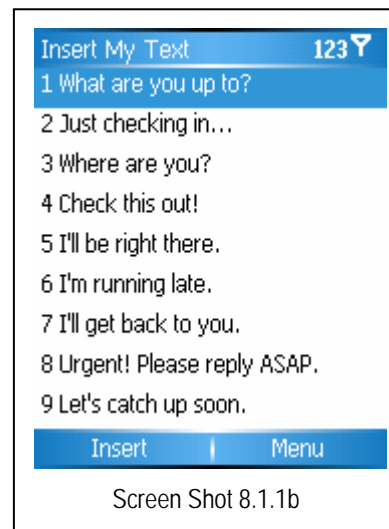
Insert My Text 123

1 What are you up to?
2 Just checking in…
3 Where are you?
4 Check this out!
5 I'll be right there.
6 I'm running late.
7 I'll get back to you.
8 Urgent! Please reply ASAP.
9 Let's catch up soon.

Insert | Menu

Screen Shot 8.1.1b